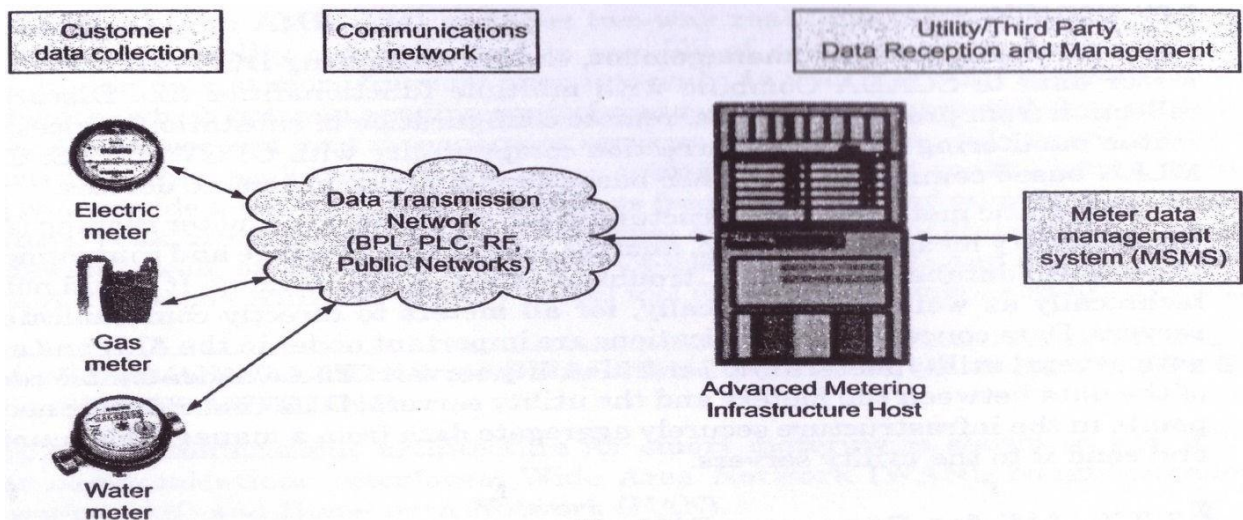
Customer data collection

Communications network

Utility/Third Party Data Reception and Management

Electric meter

Gas meter

Water meter

Data Transmission Network (BPL, PLC, RF, Public Networks)

Advanced Metering Infrastructure Host

Meter data management system (MSMS)